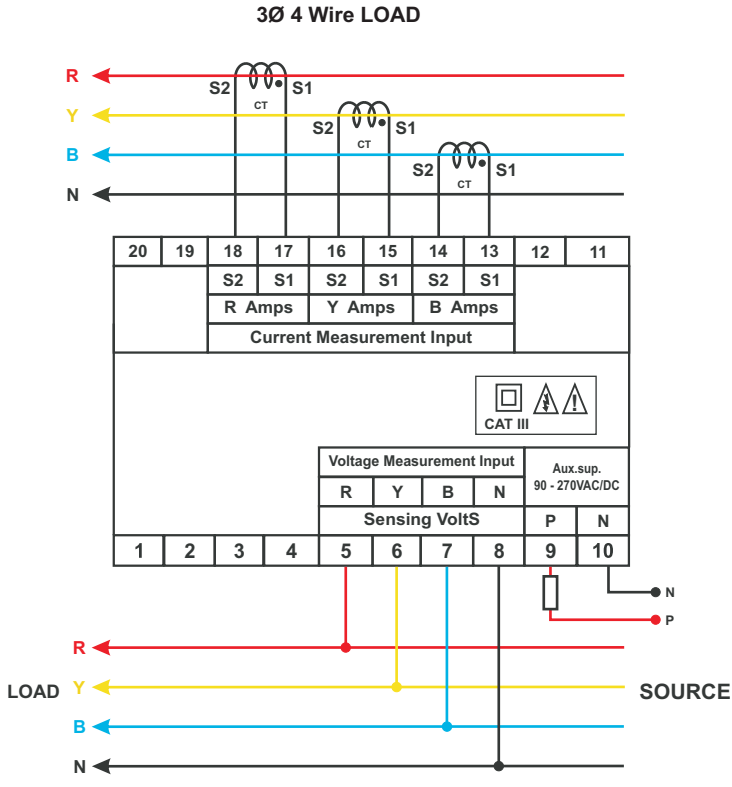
3Ø 4 Wire LOAD

R
Y
B
N

S2 CT S1
S2 CT S1
S2 CT S1

| 20 | 19 | 18 | 17 | 16 | 15 | 14 | 13 | 12 | 11 |
|---|---|---|---|---|---|---|---|---|---|
| | | S2 | S1 | S2 | S1 | S2 | S1 | | |
| | | R Amps | | Y Amps | | B Amps | | | |

Current Measurement Input

CAT III

Voltage Measurement Input

| R | Y | B | N |
|---|---|---|---|

Sensing VoltS

Aux.sup.
90 - 270VAC/DC

| P | N |
|---|---|

| 1 | 2 | 3 | 4 | 5 | 6 | 7 | 8 | 9 | 10 |
|---|---|---|---|---|---|---|---|---|---|

N
P

LOAD
R
Y
B
N

SOURCE